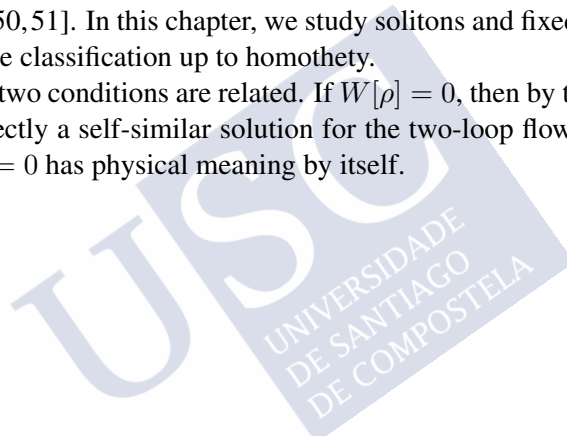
50,51]. In this chapter, we study solitons and fixed e classification up to homothety.

two conditions are related. If $W[\rho] = 0$, then by t ectly a self-similar solution for the two-loop flow $= 0$ has physical meaning by itself.

USC
UNIVERSIDADE DE SANTIAGO DE COMPOSTELA